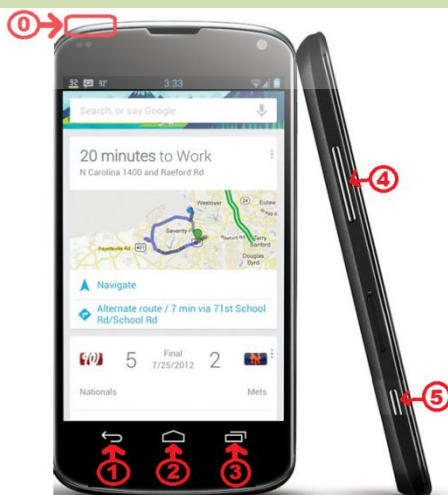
0

32 92° 3:33

Search, or say Google

20 minutes to Work
N Carolina 1400 and Raeford Rd

Westover
Seventy First
Fayetteville Rd
Terry Sanford
Douglas Byrd

Navigate

Alternate route / 7 min via 71st School Rd/School Rd

5 Final 7/25/2012 2

Nationals Mets

1 2 3

4

5